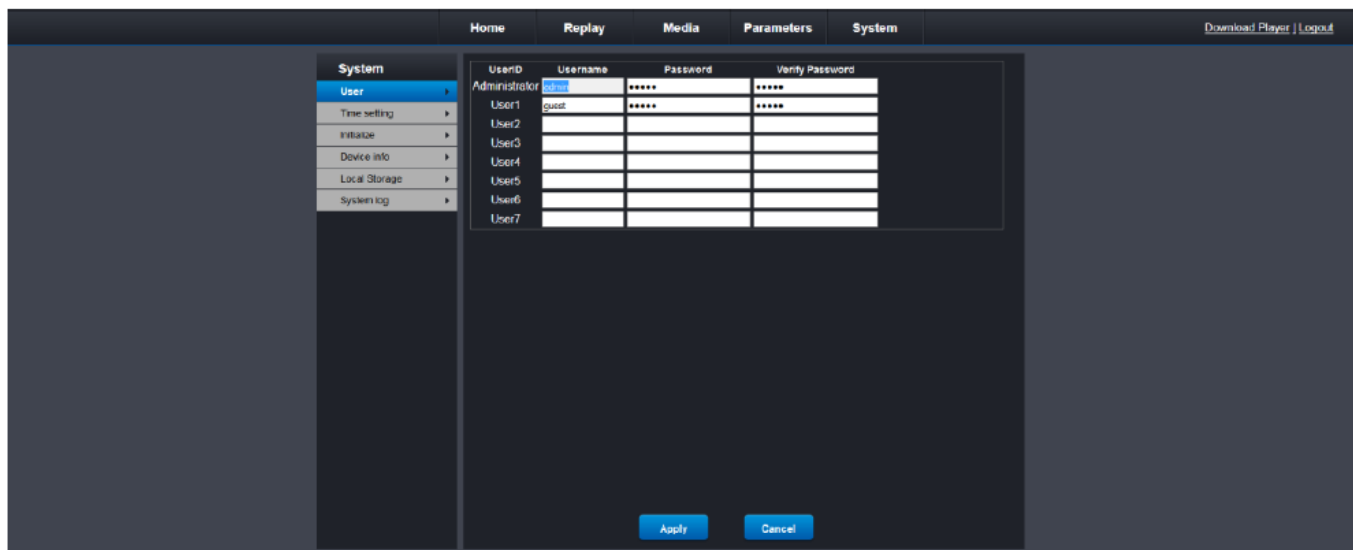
Home Replay Media Parameters System

Download Player | Logout

System

User

Time setting

Initialize

Device info

Local Storage

System log

| UserID | Username | Password | Verify Password |
|---|---|---|---|
| Administrator | admin | ●●●●● | ●●●●● |
| User1 | guest | ●●●●● | ●●●●● |
| User2 | | | |
| User3 | | | |
| User4 | | | |
| User5 | | | |
| User6 | | | |
| User7 | | | |

Apply Cancel